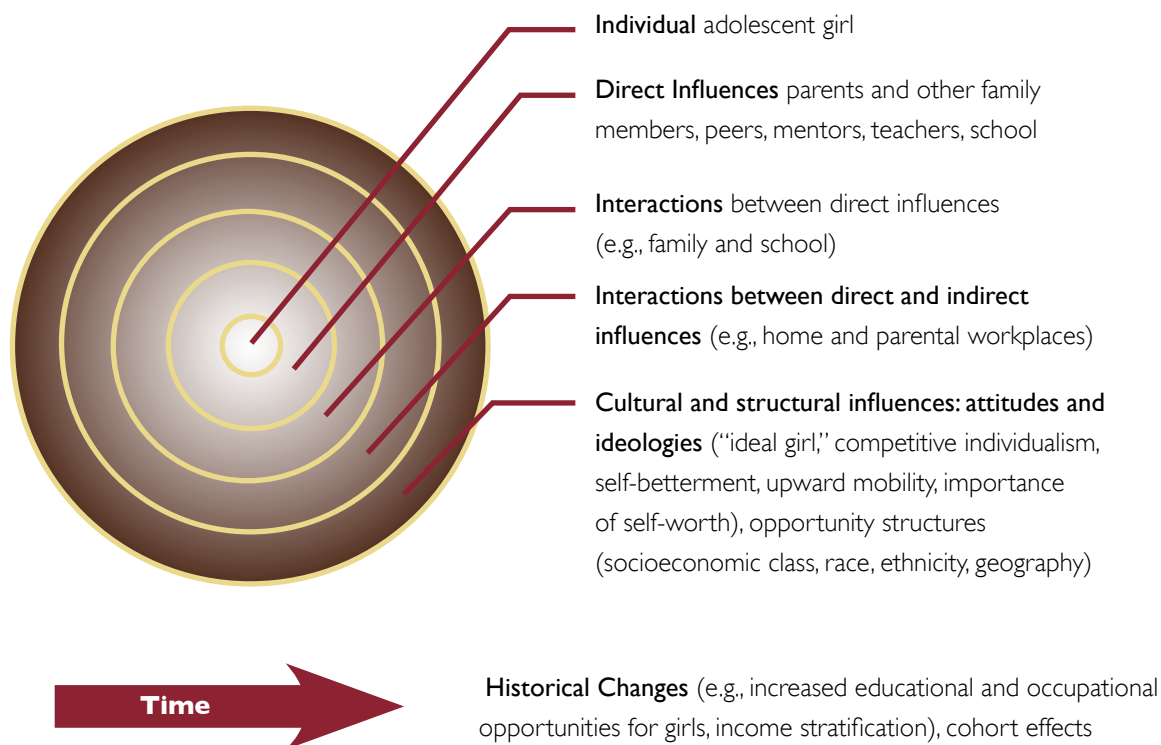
Individual adolescent girl

Direct Influences parents and other family members, peers, mentors, teachers, school

Interactions between direct influences (e.g., family and school)

Interactions between direct and indirect influences (e.g., home and parental workplaces)

Cultural and structural influences: attitudes and ideologies ("ideal girl," competitive individualism, self-betterment, upward mobility, importance of self-worth), opportunity structures (socioeconomic class, race, ethnicity, geography)

Time

Historical Changes (e.g., increased educational and occupational opportunities for girls, income stratification), cohort effects